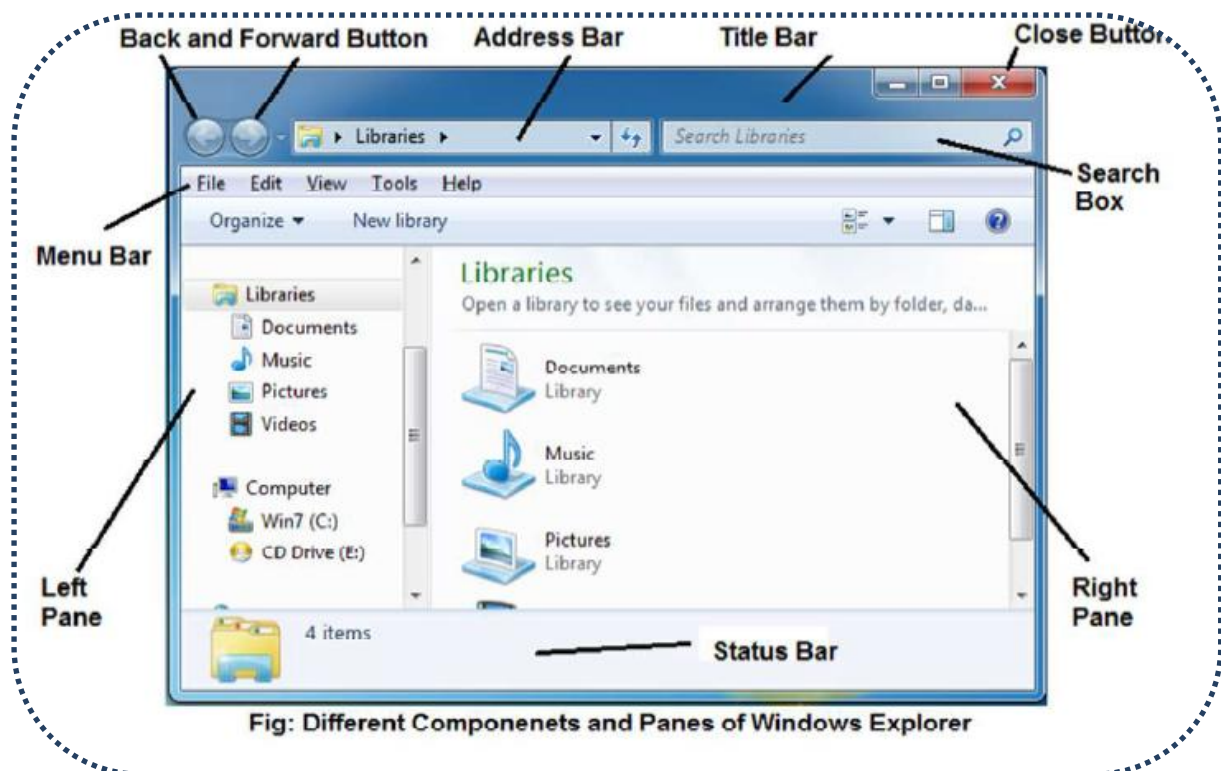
Back and Forward Button
Address Bar
Title Bar
Close Buttor

Libraries
Search Libraries
Search Box

File Edit View Tools Help
Menu Bar
Organize ▾ New library

Libraries
Open a library to see your files and arrange them by folder, da...

Libraries
Documents
Music
Pictures
Videos

Computer
Win7 (C:)
CD Drive (E:)

Documents
Library
Music
Library
Pictures
Library

Left Pane
Right Pane

4 items
Status Bar

Fig: Different Componenets and Panes of Windows Explorer